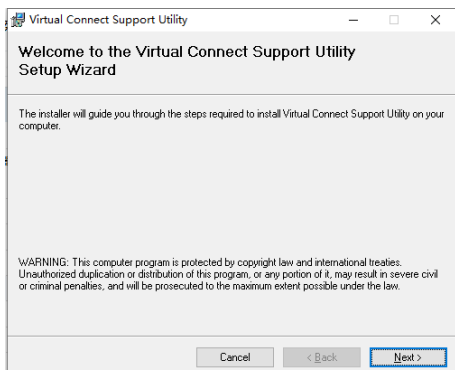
Virtual Connect Support Utility

Welcome to the Virtual Connect Support Utility Setup Wizard

The installer will guide you through the steps required to install Virtual Connect Support Utility on your computer.

WARNING: This computer program is protected by copyright law and international treaties. Unauthorized duplication or distribution of this program, or any portion of it, may result in severe civil or criminal penalties, and will be prosecuted to the maximum extent possible under the law.

Cancel
< Back
Next >